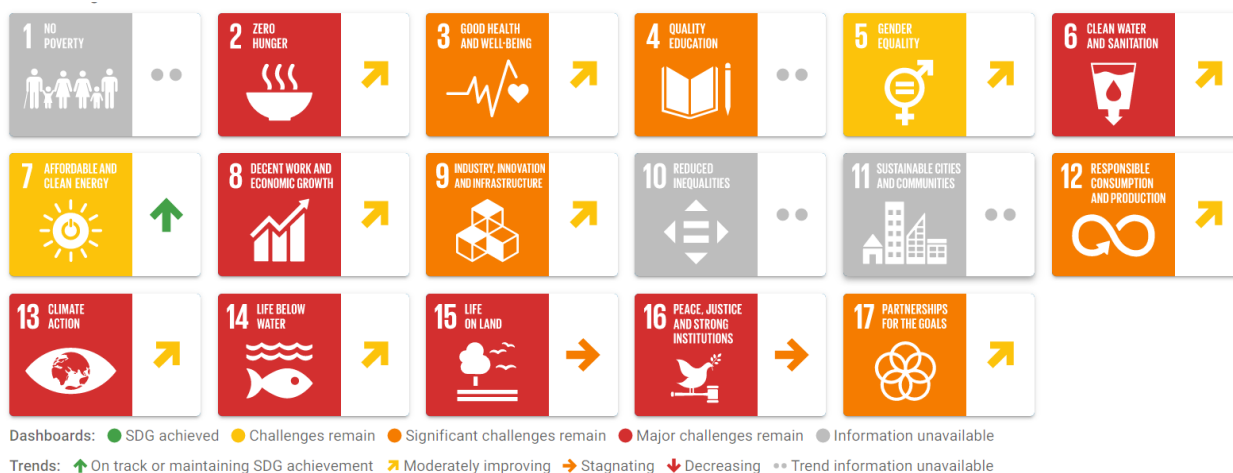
1 NO POVERTY

2 ZERO HUNGER

3 GOOD HEALTH AND WELL-BEING

4 QUALITY EDUCATION

5 GENDER EQUALITY

6 CLEAN WATER AND SANITATION

7 AFFORDABLE AND CLEAN ENERGY

8 DECENT WORK AND ECONOMIC GROWTH

9 INDUSTRY, INNOVATION AND INFRASTRUCTURE

10 REDUCED INEQUALITIES

11 SUSTAINABLE CITIES AND COMMUNITIES

12 RESPONSIBLE CONSUMPTION AND PRODUCTION

13 CLIMATE ACTION

14 LIFE BELOW WATER

15 LIFE ON LAND

16 PEACE, JUSTICE AND STRONG INSTITUTIONS

17 PARTNERSHIPS FOR THE GOALS

Dashboards: SDG achieved Challenges remain Significant challenges remain Major challenges remain Information unavailable

Trends: On track or maintaining SDG achievement Moderately improving Stagnating Decreasing Trend information unavailable